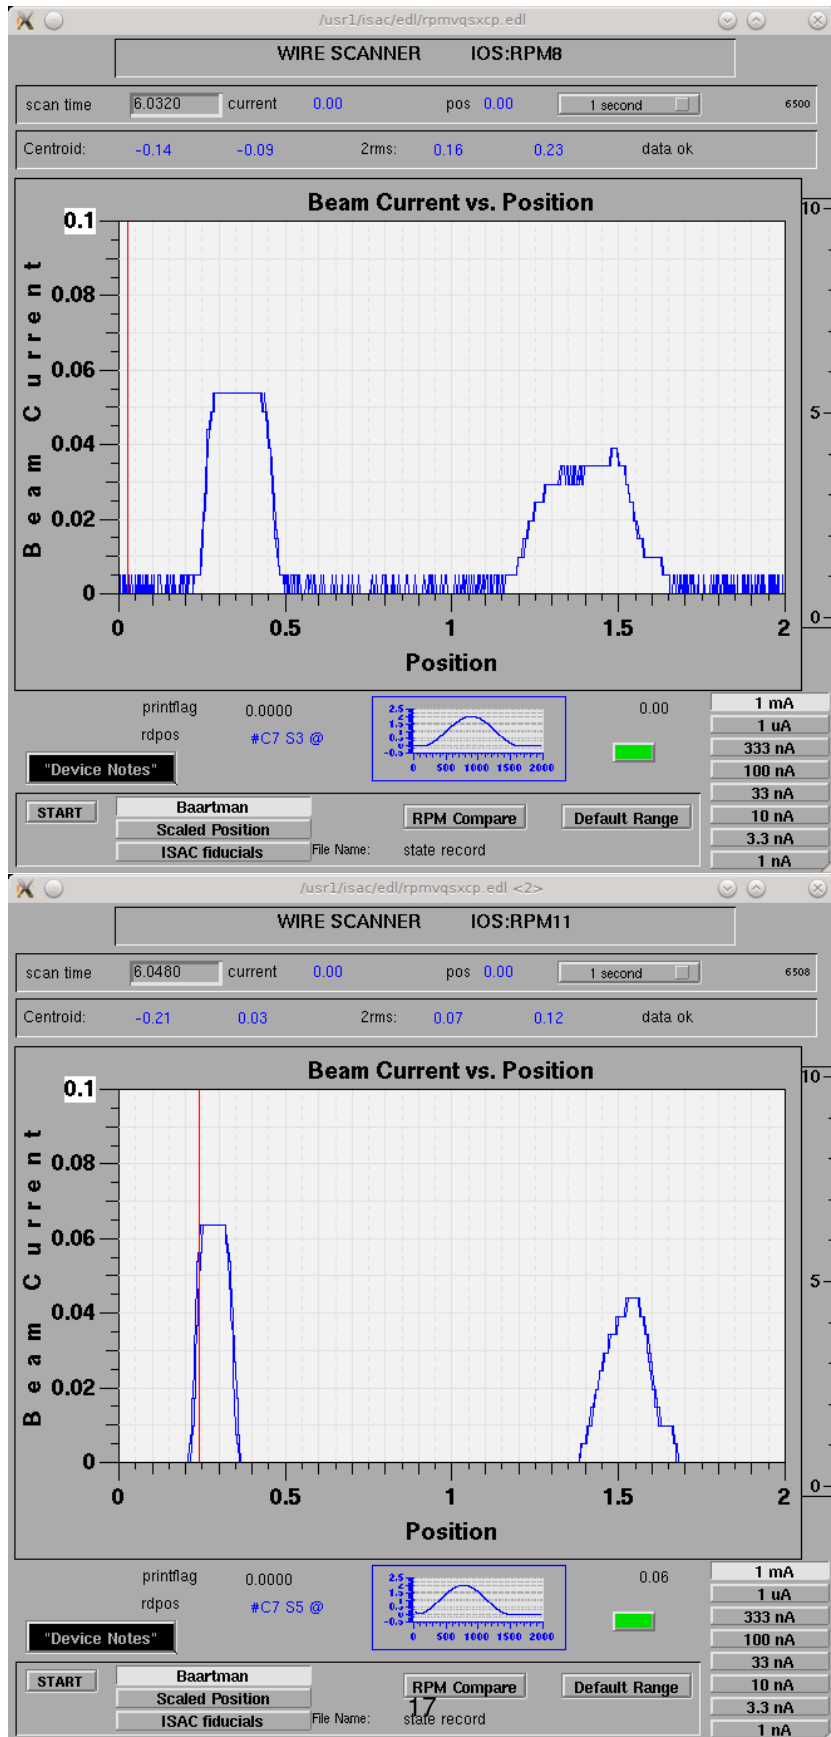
/usr1/isac/edl/rpmvqsxcp.edl

WIRE SCANNER IOS:RPM8

scan time 6.0320 current 0.00 pos 0.00 1 second 6500

Centroid: -0.14 -0.09 2rms: 0.16 0.23 data ok

Beam Current vs. Position

Beam Current

0.1
0.08
0.06
0.04
0.02
0

0 0.5 1 1.5 2

Position

10
5
0

printflag 0.0000
rdpos #C7 S3 @

2.5 2 1.5 1 0.5 0 -0.5
0 500 1000 1500 2000

0.00

"Device Notes"

START
Baartman
Scaled Position
ISAC fiducials

RPM Compare
Default Range

File Name: state record

1 mA
1 uA
333 nA
100 nA
33 nA
10 nA
3.3 nA
1 nA

/usr1/isac/edl/rpmvqsxcp.edl <2>

WIRE SCANNER IOS:RPM11

scan time 6.0480 current 0.00 pos 0.00 1 second 6508

Centroid: -0.21 0.03 2rms: 0.07 0.12 data ok

Beam Current vs. Position

Beam Current

0.1
0.08
0.06
0.04
0.02
0

0 0.5 1 1.5 2

Position

10
5
0

printflag 0.0000
rdpos #C7 S5 @

2.5 2 1.5 1 0.5 0 -0.5
0 500 1000 1500 2000

0.06

"Device Notes"

START
Baartman
Scaled Position
ISAC fiducials

RPM Compare
Default Range

File Name: state record

17

1 mA
1 uA
333 nA
100 nA
33 nA
10 nA
3.3 nA
1 nA